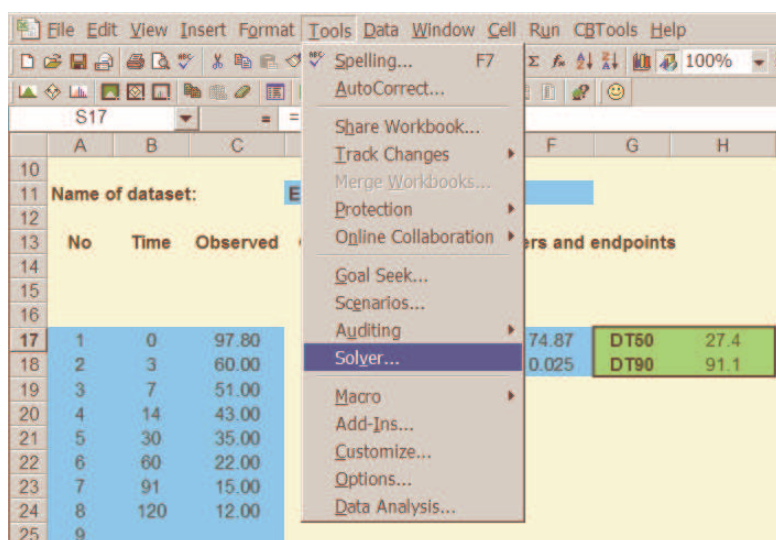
File Edit View Insert Format Tools Data Window Cell Run CBTools Help

100%

S17 =

Spelling... F7
AutoCorrect...
Share Workbook...
Track Changes
Merge Workbooks...
Protection
Online Collaboration
Goal Seek...
Scenarios...
Auditing
Solver...
Macro
Add-Ins...
Customize...
Options...
Data Analysis...

| | A | B | C | | F | G | H |
|---|---|---|---|---|---|---|---|
| 10 | | | | | | | |
| 11 | Name of dataset: | | | E | | | |
| 12 | | | | | | | |
| 13 | No | Time | Observed | | ers and endpoints | | |
| 14 | | | | | | | |
| 15 | | | | | | | |
| 16 | | | | | | | |
| 17 | 1 | 0 | 97.80 | | 74.87 | DT50 | 27.4 |
| 18 | 2 | 3 | 60.00 | | 0.025 | DT90 | 91.1 |
| 19 | 3 | 7 | 51.00 | | | | |
| 20 | 4 | 14 | 43.00 | | | | |
| 21 | 5 | 30 | 35.00 | | | | |
| 22 | 6 | 60 | 22.00 | | | | |
| 23 | 7 | 91 | 15.00 | | | | |
| 24 | 8 | 120 | 12.00 | | | | |
| 25 | 9 | | | | | | |